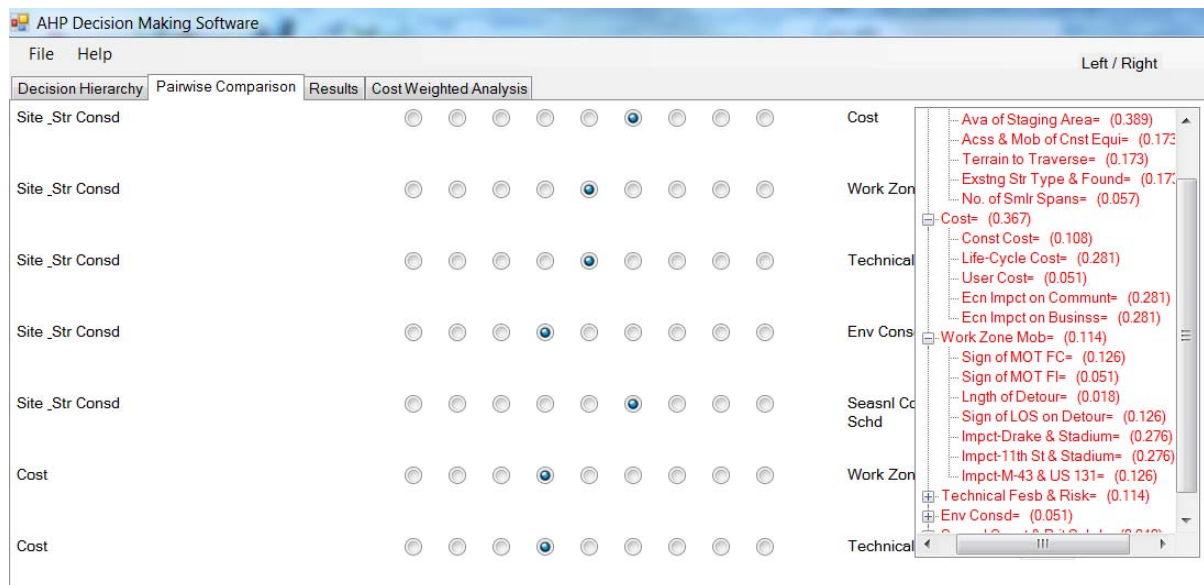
AHP Decision Making Software

File Help

Left / Right

Decision Hierarchy | Pairwise Comparison | Results | Cost Weighted Analysis

Site _Str Consd — Cost

Site _Str Consd — Work Zon

Site _Str Consd — Technical

Site _Str Consd — Env Cons

Site _Str Consd — Seasnl Co Schd

Cost — Work Zon

Cost — Technical

Ava of Staging Area= (0.389)
Acss & Mob of Cnst Equi= (0.173
Terrain to Traverse= (0.173)
Exstng Str Type & Found= (0.17
No. of Smlr Spans= (0.057)
Cost= (0.367)
Const Cost= (0.108)
Life-Cycle Cost= (0.281)
User Cost= (0.051)
Ecn Impct on Commun= (0.281)
Ecn Impct on Businss= (0.281)
Work Zone Mob= (0.114)
Sign of MOT FC= (0.126)
Sign of MOT FI= (0.051)
Lngth of Detour= (0.018)
Sign of LOS on Detour= (0.126)
Impct-Drake & Stadium= (0.276)
Impct-11th St & Stadium= (0.276)
Impct-M-43 & US 131= (0.126)
Technical Fesb & Risk= (0.114)
Env Consd= (0.051)
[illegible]